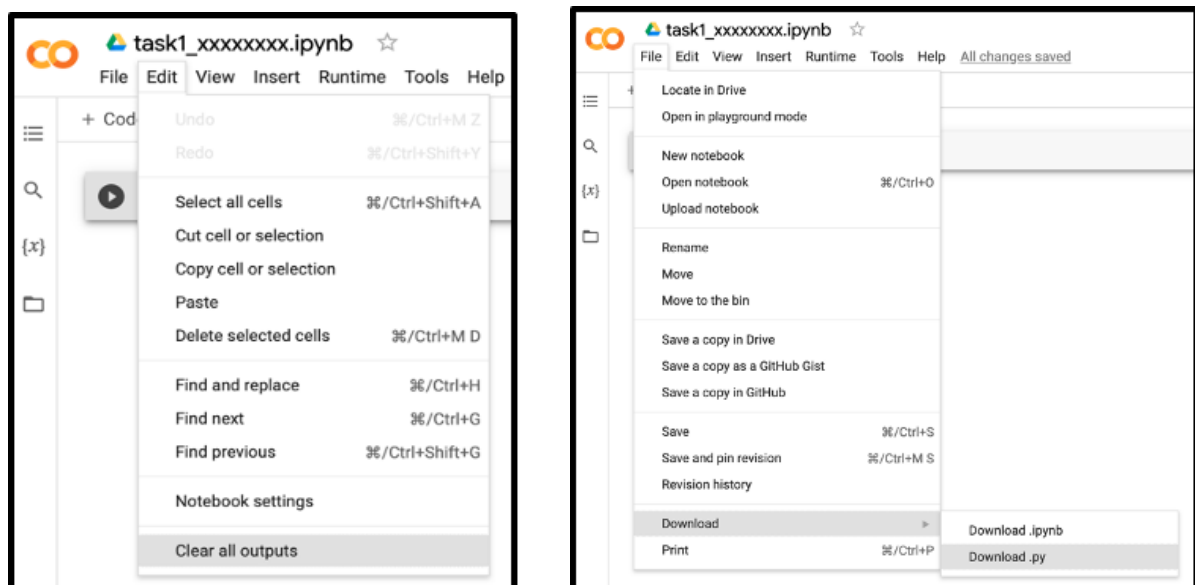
CO task1_xxxxxxxx.ipynb ☆
File Edit View Insert Runtime Tools Help

+ Cod

$\{x\}$

Undo ⌘/Ctrl+M Z
Redo ⌘/Ctrl+Shift+Y

Select all cells ⌘/Ctrl+Shift+A
Cut cell or selection
Copy cell or selection
Paste
Delete selected cells ⌘/Ctrl+M D

Find and replace ⌘/Ctrl+H
Find next ⌘/Ctrl+G
Find previous ⌘/Ctrl+Shift+G

Notebook settings

Clear all outputs

CO task1_xxxxxxxx.ipynb ☆
File Edit View Insert Runtime Tools Help All changes saved

$\{x\}$

Locate in Drive
Open in playground mode

New notebook
Open notebook ⌘/Ctrl+O
Upload notebook

Rename
Move
Move to the bin

Save a copy in Drive
Save a copy as a GitHub Gist
Save a copy in GitHub

Save ⌘/Ctrl+S
Save and pin revision ⌘/Ctrl+M S
Revision history

Download
Print ⌘/Ctrl+P

Download .ipynb
Download .py